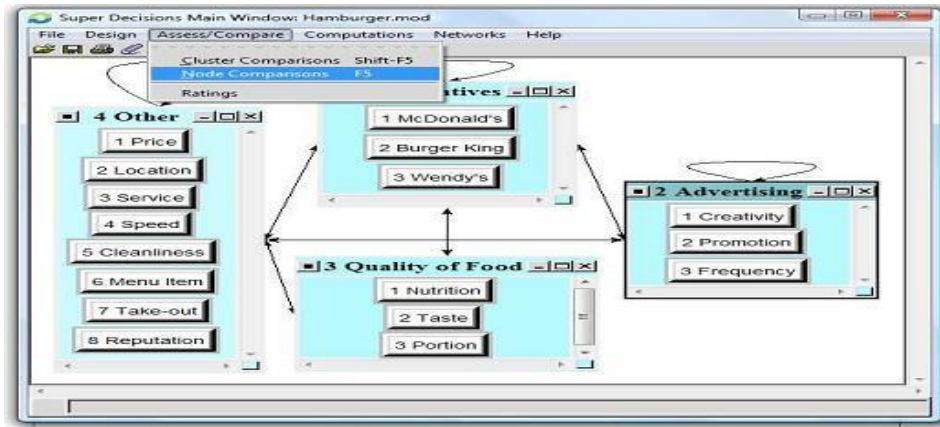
Super Decisions Main Window: Hamburger.mod

File Design Assess/Compare Computations Networks Help

Cluster Comparisons Shift-F5
Node Comparisons F5
Ratings

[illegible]atives

1 McDonald's
2 Burger King
3 Wendy's

4 Other

1 Price
2 Location
3 Service
4 Speed
5 Cleanliness
6 Menu Item
7 Take-out
8 Reputation

2 Advertising

1 Creativity
2 Promotion
3 Frequency

3 Quality of Food

1 Nutrition
2 Taste
3 Portion